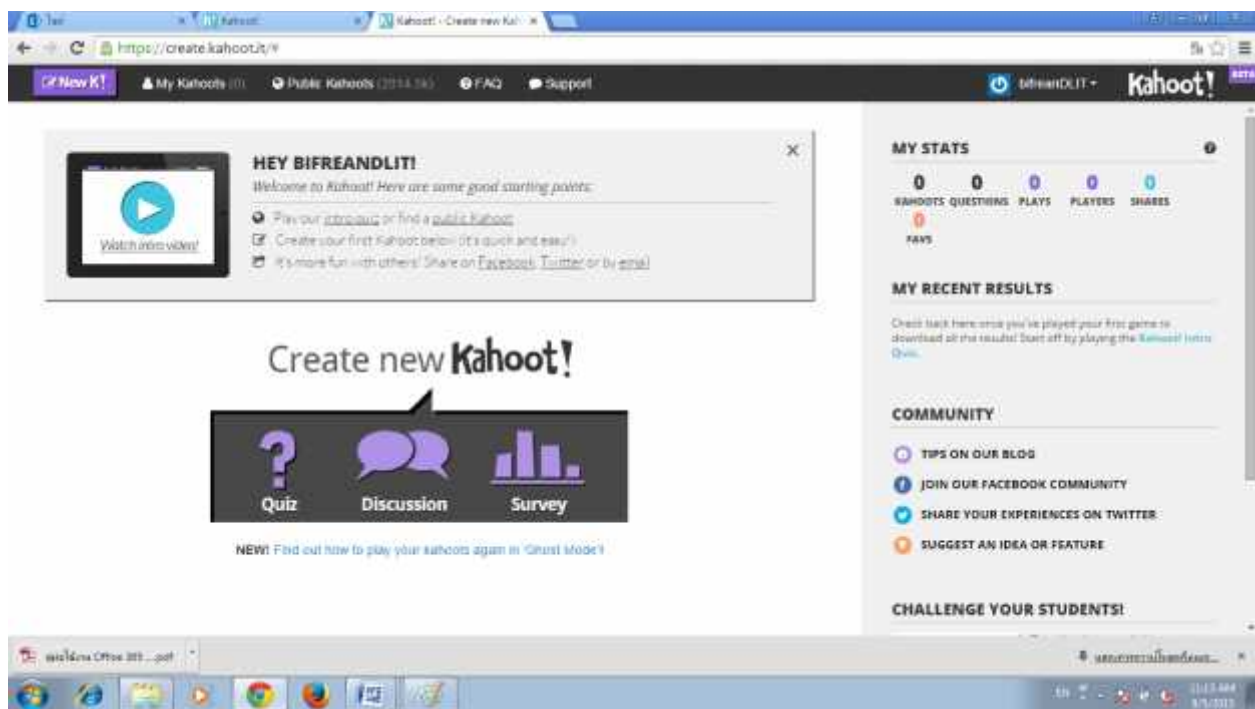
Tasi × | Kahoot × | Kahoot! - Create new Kah ×

https://create.kahoot.it/#

New K! | My Kahoots (0) | Public Kahoots (2014 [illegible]) | FAQ | Support | bifreanDLIT | Kahoot! | BETA

HEY BIFREANDLIT!

Welcome to Kahoot! Here are some good starting points:

Watch intro video!

Play our intro quiz or find a public Kahoot

Create your first Kahoot below (it's quick and easy!)

It's more fun with others! Share on Facebook, Twitter or by email

Create new Kahoot!

Quiz | Discussion | Survey

NEW! Find out how to play your kahoots again in 'Ghost Mode'!

MY STATS

0 KAHOOTS | 0 QUESTIONS | 0 PLAYS | 0 PLAYERS | 0 SHARES | 0 FAVS

MY RECENT RESULTS

Check back here once you've played your first game to download all the results! Start off by playing the Kahoot! Intro Quiz.

COMMUNITY

TIPS ON OUR BLOG

JOIN OUR FACEBOOK COMMUNITY

SHARE YOUR EXPERIENCES ON TWITTER

SUGGEST AN IDEA OR FEATURE

CHALLENGE YOUR STUDENTS!

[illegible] Office 365 ....pdf

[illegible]